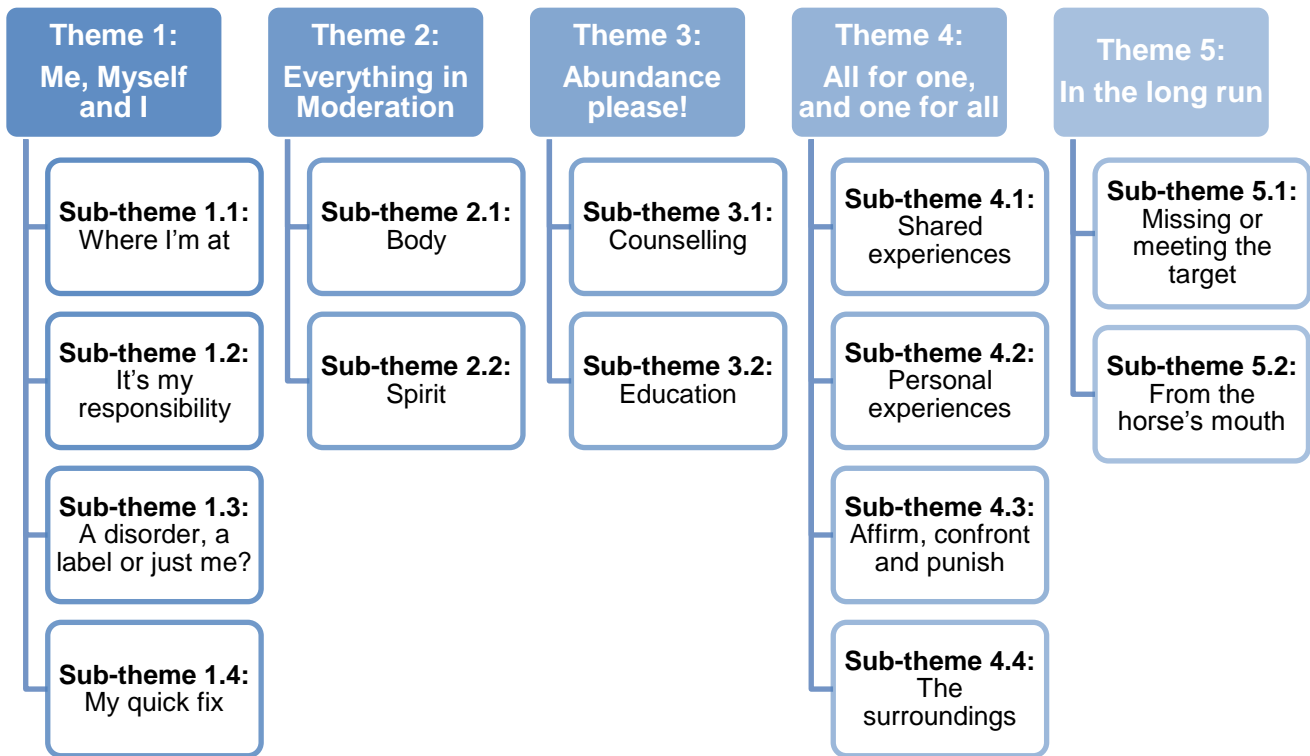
Theme 1:
Me, Myself and I

Sub-theme 1.1:
Where I'm at

Sub-theme 1.2:
It's my responsibility

Sub-theme 1.3:
A disorder, a label or just me?

Sub-theme 1.4:
My quick fix

Theme 2:
Everything in Moderation

Sub-theme 2.1:
Body

Sub-theme 2.2:
Spirit

Theme 3:
Abundance please!

Sub-theme 3.1:
Counselling

Sub-theme 3.2:
Education

Theme 4:
All for one, and one for all

Sub-theme 4.1:
Shared experiences

Sub-theme 4.2:
Personal experiences

Sub-theme 4.3:
Affirm, confront and punish

Sub-theme 4.4:
The surroundings

Theme 5:
In the long run

Sub-theme 5.1:
Missing or meeting the target

Sub-theme 5.2:
From the horse's mouth